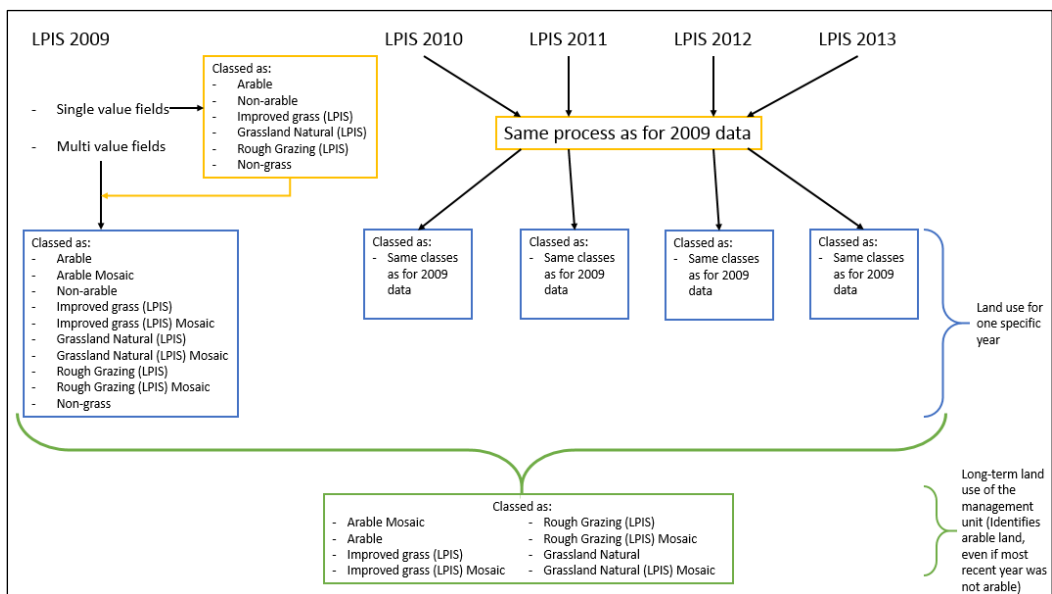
LPIS 2009

- Single value fields
- Multi value fields

Classed as:
- Arable
- Non-arable
- Improved grass (LPIS)
- Grassland Natural (LPIS)
- Rough Grazing (LPIS)
- Non-grass

Classed as:
- Arable
- Arable Mosaic
- Non-arable
- Improved grass (LPIS)
- Improved grass (LPIS) Mosaic
- Grassland Natural (LPIS)
- Grassland Natural (LPIS) Mosaic
- Rough Grazing (LPIS)
- Rough Grazing (LPIS) Mosaic
- Non-grass

LPIS 2010

LPIS 2011

LPIS 2012

LPIS 2013

Same process as for 2009 data

Classed as:
- Same classes as for 2009 data

Classed as:
- Same classes as for 2009 data

Classed as:
- Same classes as for 2009 data

Classed as:
- Same classes as for 2009 data

Land use for one specific year

Classed as:
- Arable Mosaic
- Arable
- Improved grass (LPIS)
- Improved grass (LPIS) Mosaic
- Rough Grazing (LPIS)
- Rough Grazing (LPIS) Mosaic
- Grassland Natural
- Grassland Natural (LPIS) Mosaic

Long-term land use of the management unit (Identifies arable land, even if most recent year was not arable)